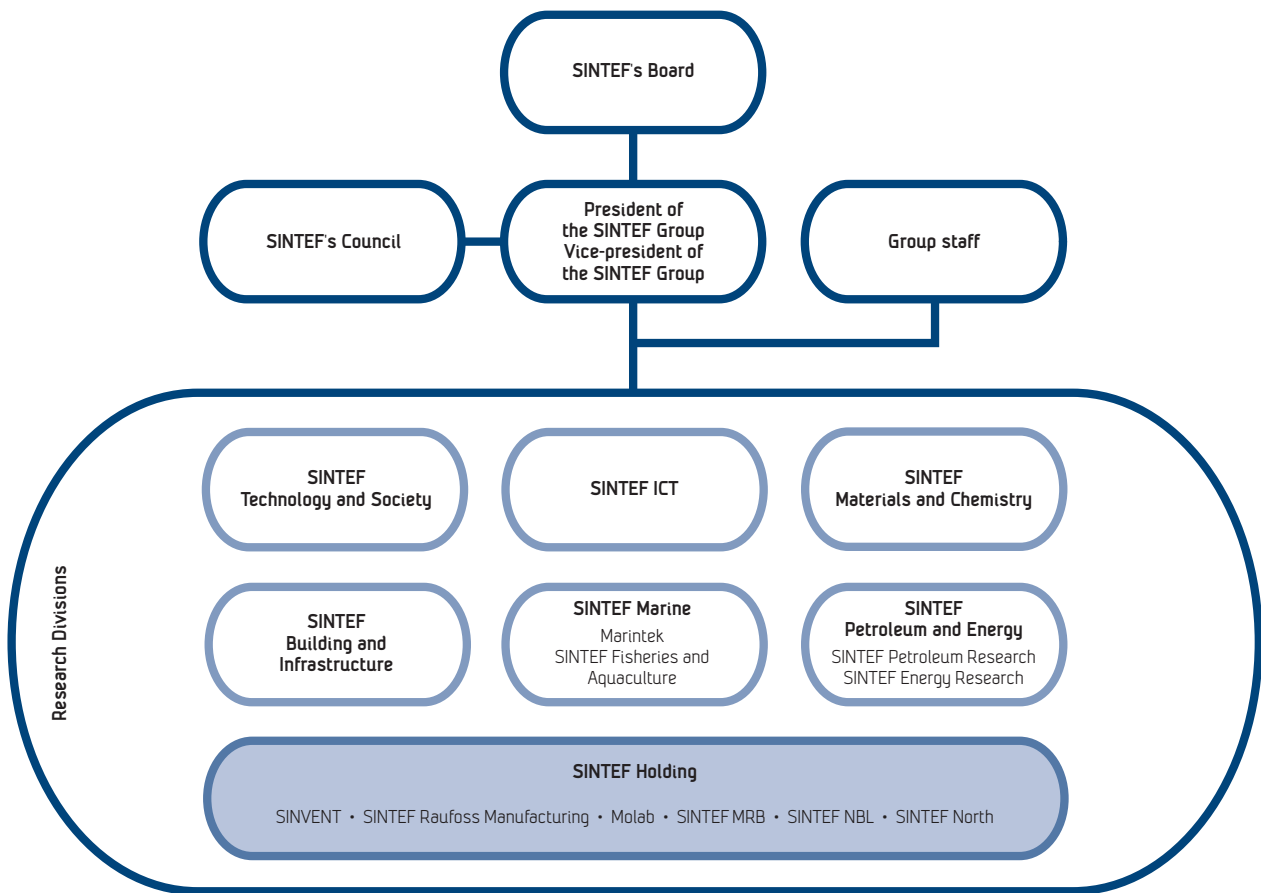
SINTEF's Board

SINTEF's Council

President of the SINTEF Group Vice-president of the SINTEF Group

Group staff

Research Divisions

SINTEF Technology and Society

SINTEF ICT

SINTEF Materials and Chemistry

SINTEF Building and Infrastructure

SINTEF Marine
Marintek
SINTEF Fisheries and Aquaculture

SINTEF Petroleum and Energy
SINTEF Petroleum Research
SINTEF Energy Research

SINTEF Holding

SINVENT • SINTEF Raufoss Manufacturing • Molab • SINTEF MRB • SINTEF NBL • SINTEF North